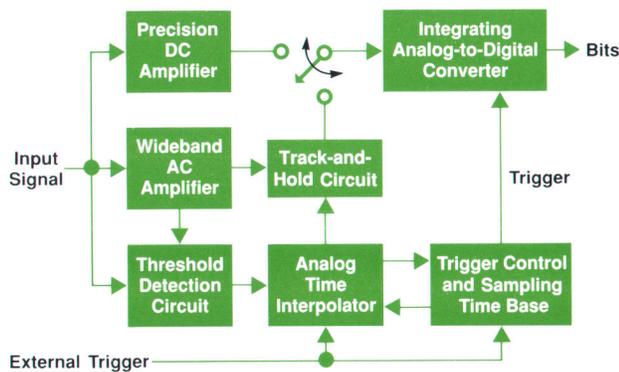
Precision DC Amplifier

Integrating Analog-to-Digital Converter

Bits

Input Signal

Wideband AC Amplifier

Track-and-Hold Circuit

Trigger

Threshold Detection Circuit

Analog Time Interpolator

Trigger Control and Sampling Time Base

External Trigger